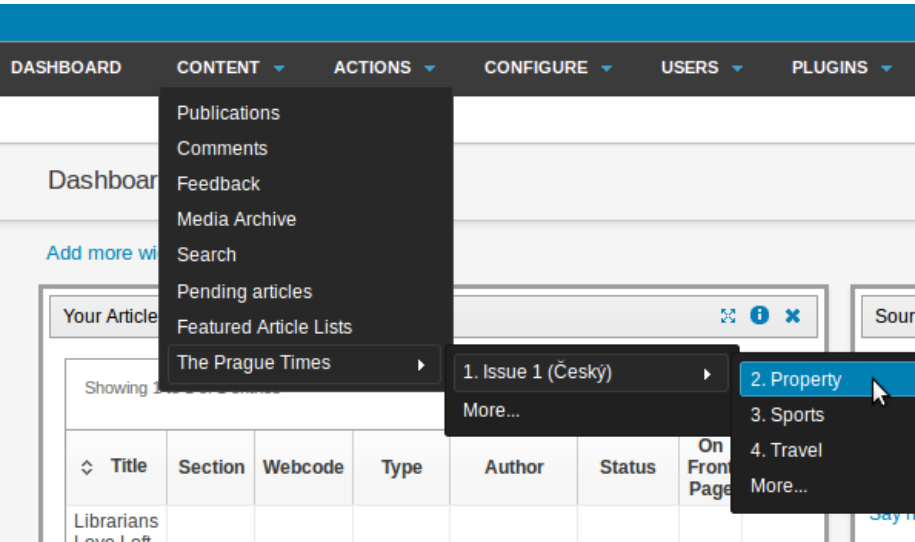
DASHBOARD CONTENT ACTIONS CONFIGURE USERS PLUGINS

Publications
Comments
Feedback
Media Archive
Search
Pending articles
Featured Article Lists
The Prague Times

1. Issue 1 (Český)
More...

2. Property
3. Sports
4. Travel
More...

Dashboar

Add more wi

Your Article

Sour

Showing 1 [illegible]

| Title | Section | Webcode | Type | Author | Status | On Front Page |
|---|---|---|---|---|---|---|
| Librarians Love Loft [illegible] | | | | | | |

Say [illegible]